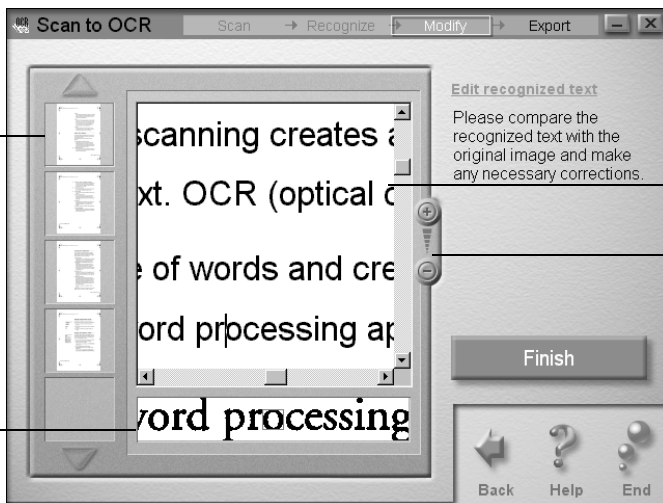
Scan to OCR

Scan → Recognize → Modify → Export

scanning creates a

xt. OCR (optical c

e of words and cre

ord processing ap

vord processing

Edit recognized text

Please compare the recognized text with the original image and make any necessary corrections.

Finish

Back Help End